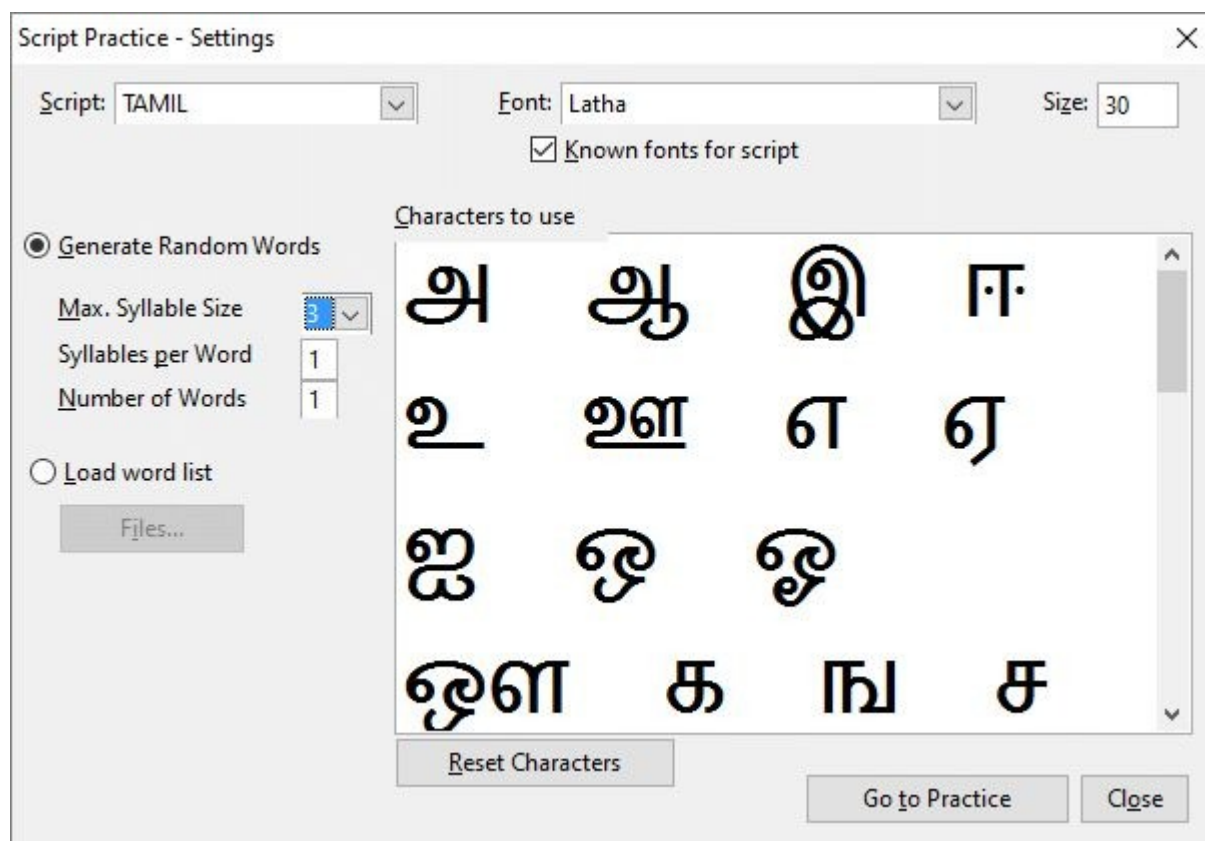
Script Practice - Settings

Script: TAMIL

Font: Latha

Size: 30

Known fonts for script

Characters to use

Generate Random Words

Max. Syllable Size 3

Syllables per Word 1

Number of Words 1

Load word list

Files...

அ ஆ இ ஈ

உ ஊ எ ஏ

ஐ ஒ ஓ

ஔ க ங ச

Reset Characters

Go to Practice

Close